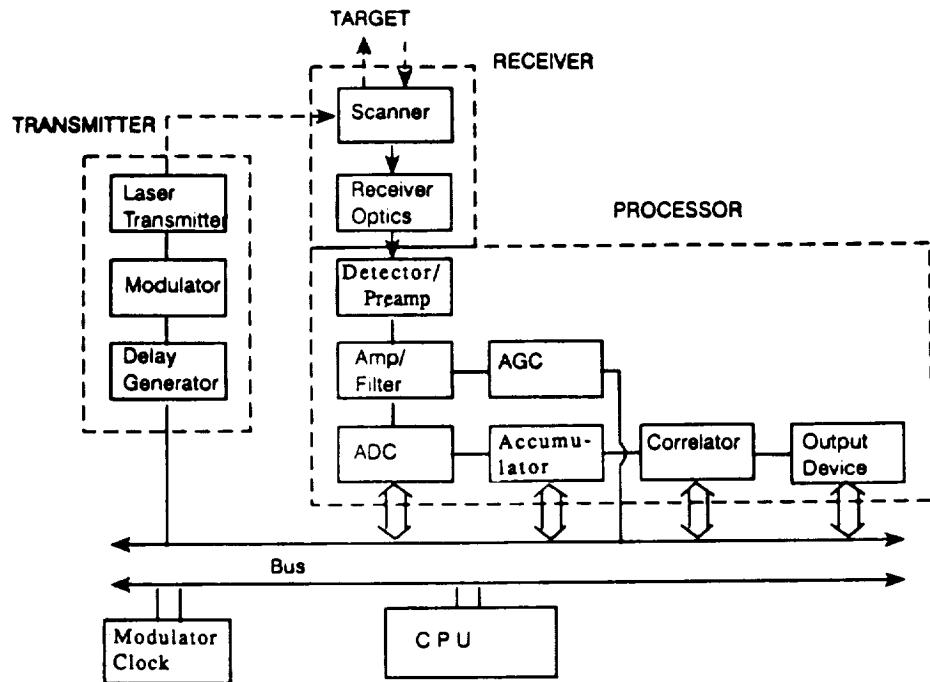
TARGET

RECEIVER

TRANSMITTER

Scanner

Receiver Optics

PROCESSOR

Laser Transmitter

Modulator

Delay Generator

Detector/ Preamp

Amp/ Filter

AGC

ADC

Accumulator

Correlator

Output Device

Bus

Modulator Clock

CPU